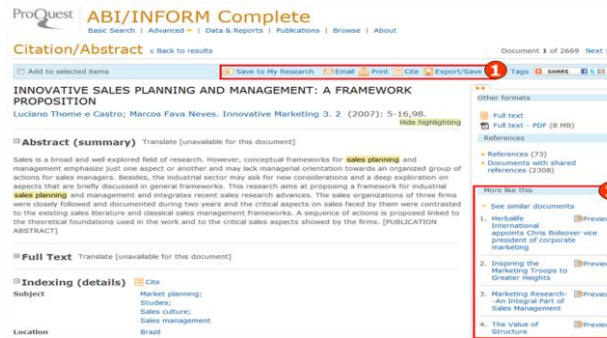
ProQuest ABI/INFORM Complete

Basic Search | Advanced | Data & Reports | Publications | Browse | About

Citation/Abstract « Back to results

Document 1 of 2669 Next

Add to selected items

Save to My Research | Email | Print | Cite | Export/Save | Tags | SHARE

1

INNOVATIVE SALES PLANNING AND MANAGEMENT: A FRAMEWORK PROPOSITION

Luciano Thome e Castro; Marcos Fava Neves. Innovative Marketing 3. 2 (2007): 5-16,98.

Hide highlighting

Abstract (summary) Translate [unavailable for this document]

Sales is a broad and well explored field of research. However, conceptual frameworks for sales planning and management emphasize just one aspect or another and may lack managerial orientation towards an organized group of actions for sales managers. Besides, the industrial sector may ask for new considerations and a deep exploration on aspects that are briefly discussed in general frameworks. This research aims at proposing a framework for industrial sales planning and management and integrates recent sales research advances. The sales organizations of three firms were closely followed and documented during two years and the critical aspects on sales faced by them were contrasted to the existing sales literature and classical sales management frameworks. A sequence of actions is proposed linked to the theoretical foundations used in the work and to the critical sales aspects showed by the firms. [PUBLICATION ABSTRACT]

Full Text Translate [unavailable for this document]

Indexing (details) Cite

Subject Market planning; Studies; Sales culture; Sales management

Location Brazil

Other formats

Full text

Full text - PDF (8 MB)

References

References (73)

Documents with shared references (2308)

More like this

See similar documents

1. Herbalife International appoints Chris Bolsover vice president of corporate marketing Preview

2. Inspiring the Marketing Troops to Greater Heights Preview

3. Marketing Research--An Integral Part of Sales Management Preview

4. The Value of Structure Preview